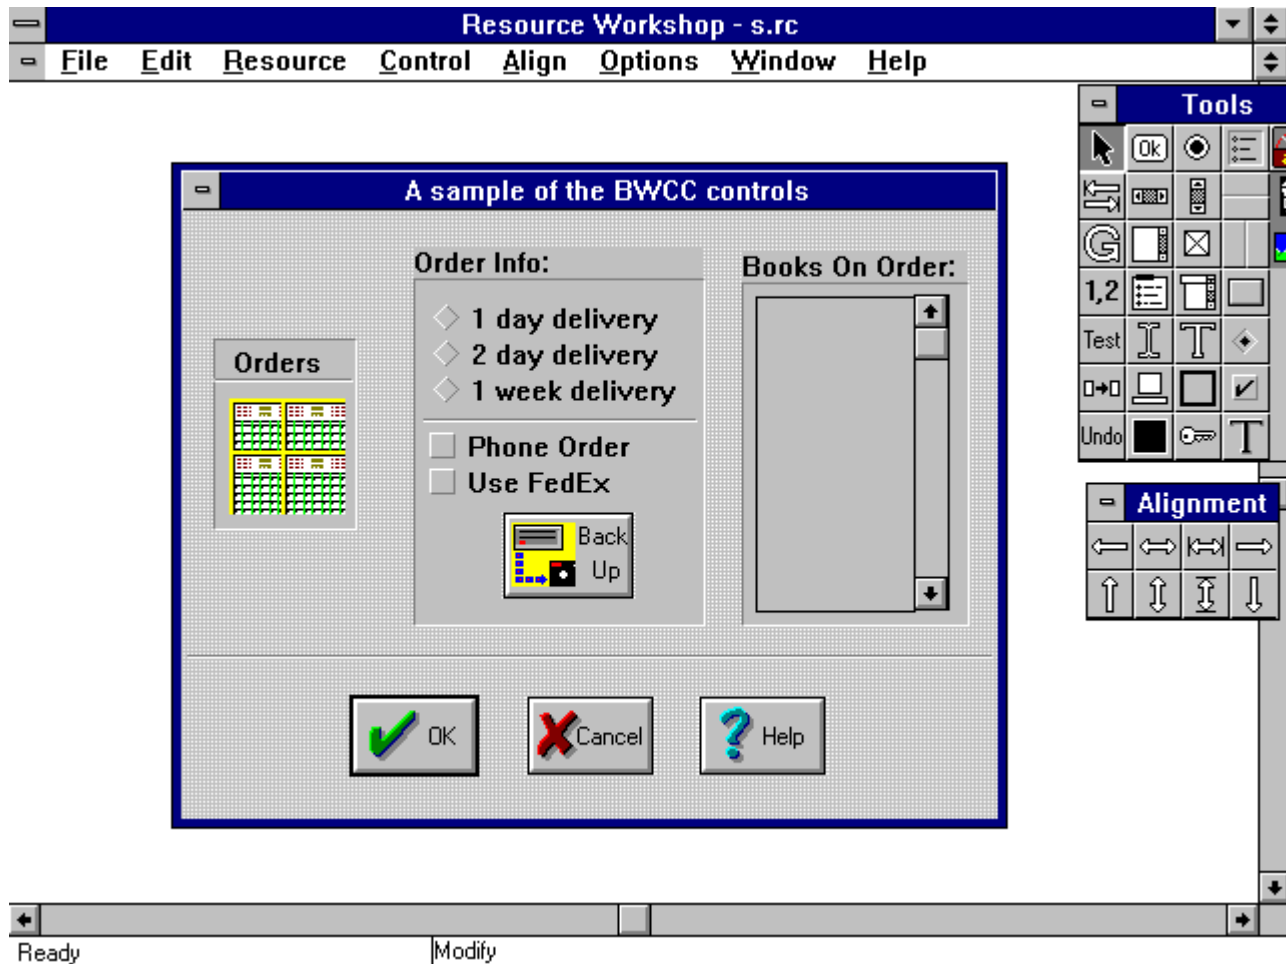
Resource Workshop - s.rc

File Edit Resource Control Align Options Window Help

Tools

Ok

1,2

Test

Undo

Alignment

A sample of the BWCC controls

Orders

Order Info:

1 day delivery

2 day delivery

1 week delivery

Phone Order

Use FedEx

Back Up

Books On Order:

OK

Cancel

Help

Ready

Modify